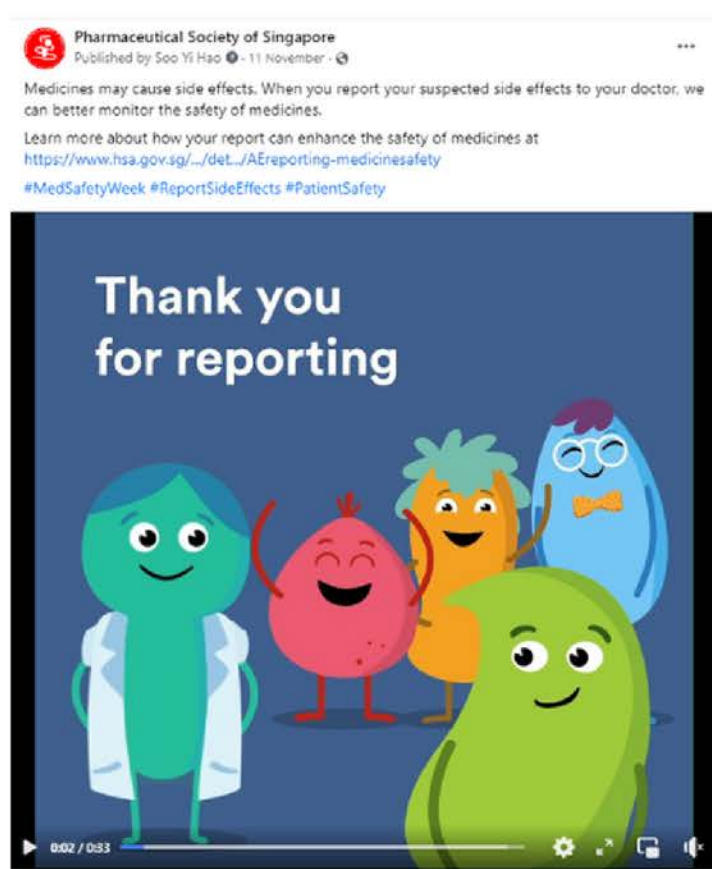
Pharmaceutical Society of Singapore
Published by Soo Yi Hao · 11 November ·

...

Medicines may cause side effects. When you report your suspected side effects to your doctor, we can better monitor the safety of medicines.

Learn more about how your report can enhance the safety of medicines at https://www.hsa.gov.sg/.../det.../AEreporting-medicinesafety

#MedSafetyWeek #ReportSideEffects #PatientSafety

Thank you for reporting

0:02 / 0:33